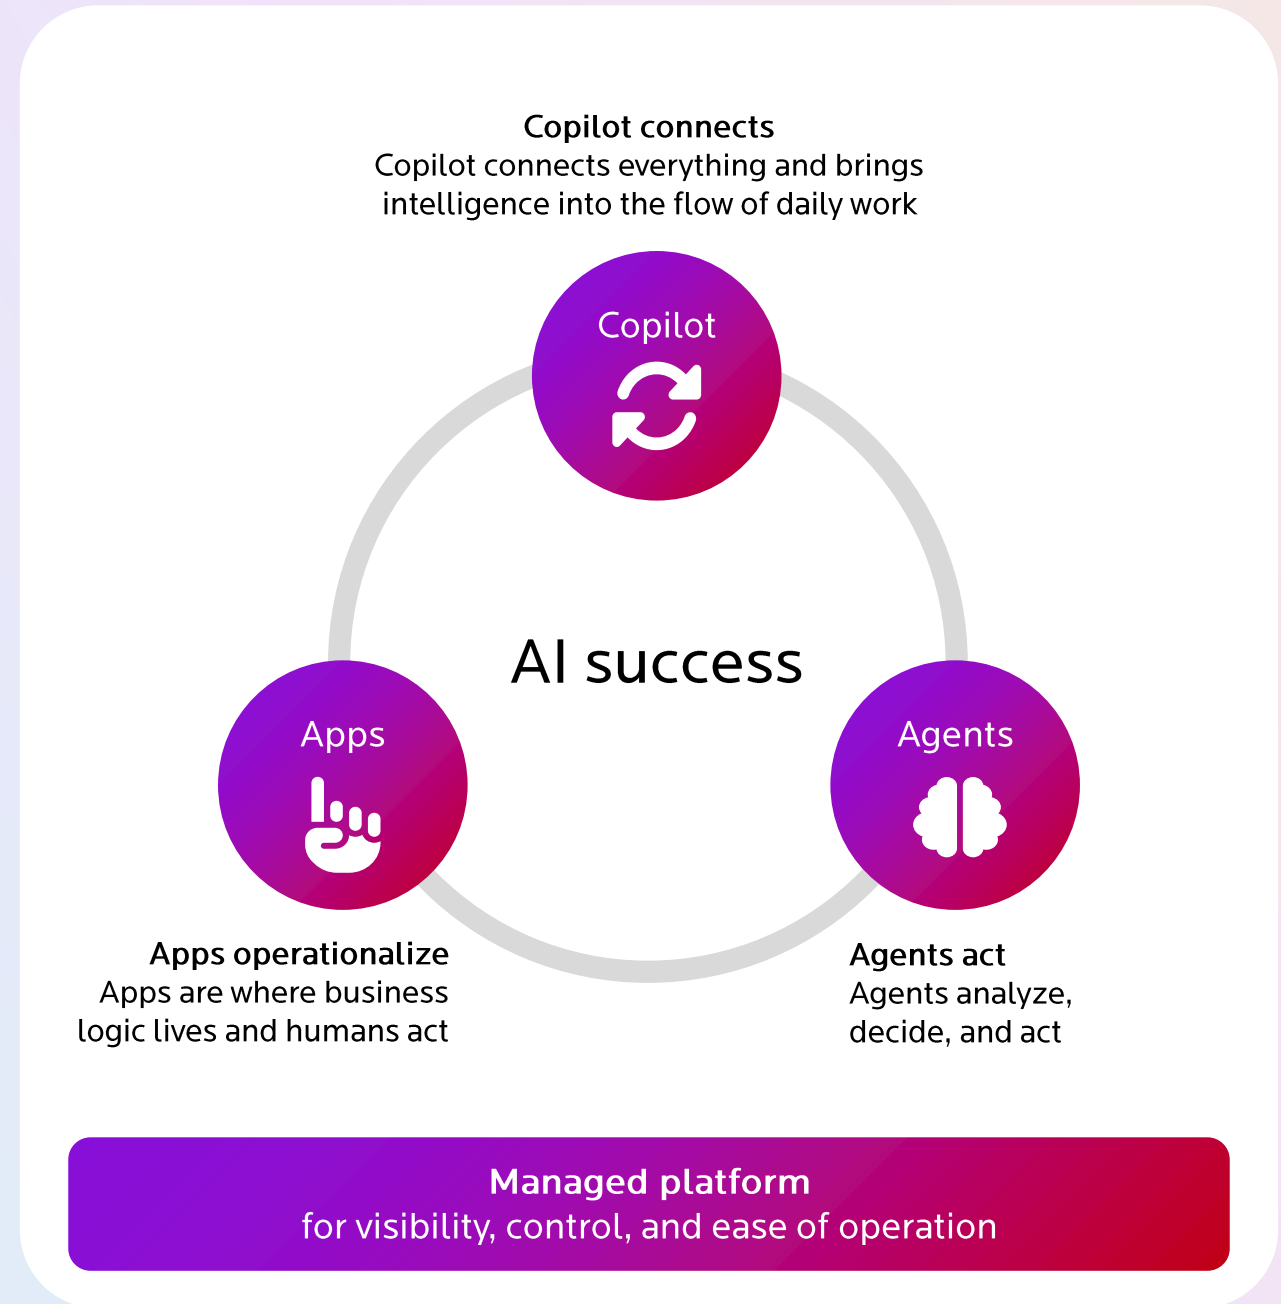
Copilot connects
Copilot connects everything and brings intelligence into the flow of daily work

Copilot

AI success

Apps

Agents

Apps operationalize
Apps are where business logic lives and humans act

Agents act
Agents analyze, decide, and act

Managed platform
for visibility, control, and ease of operation